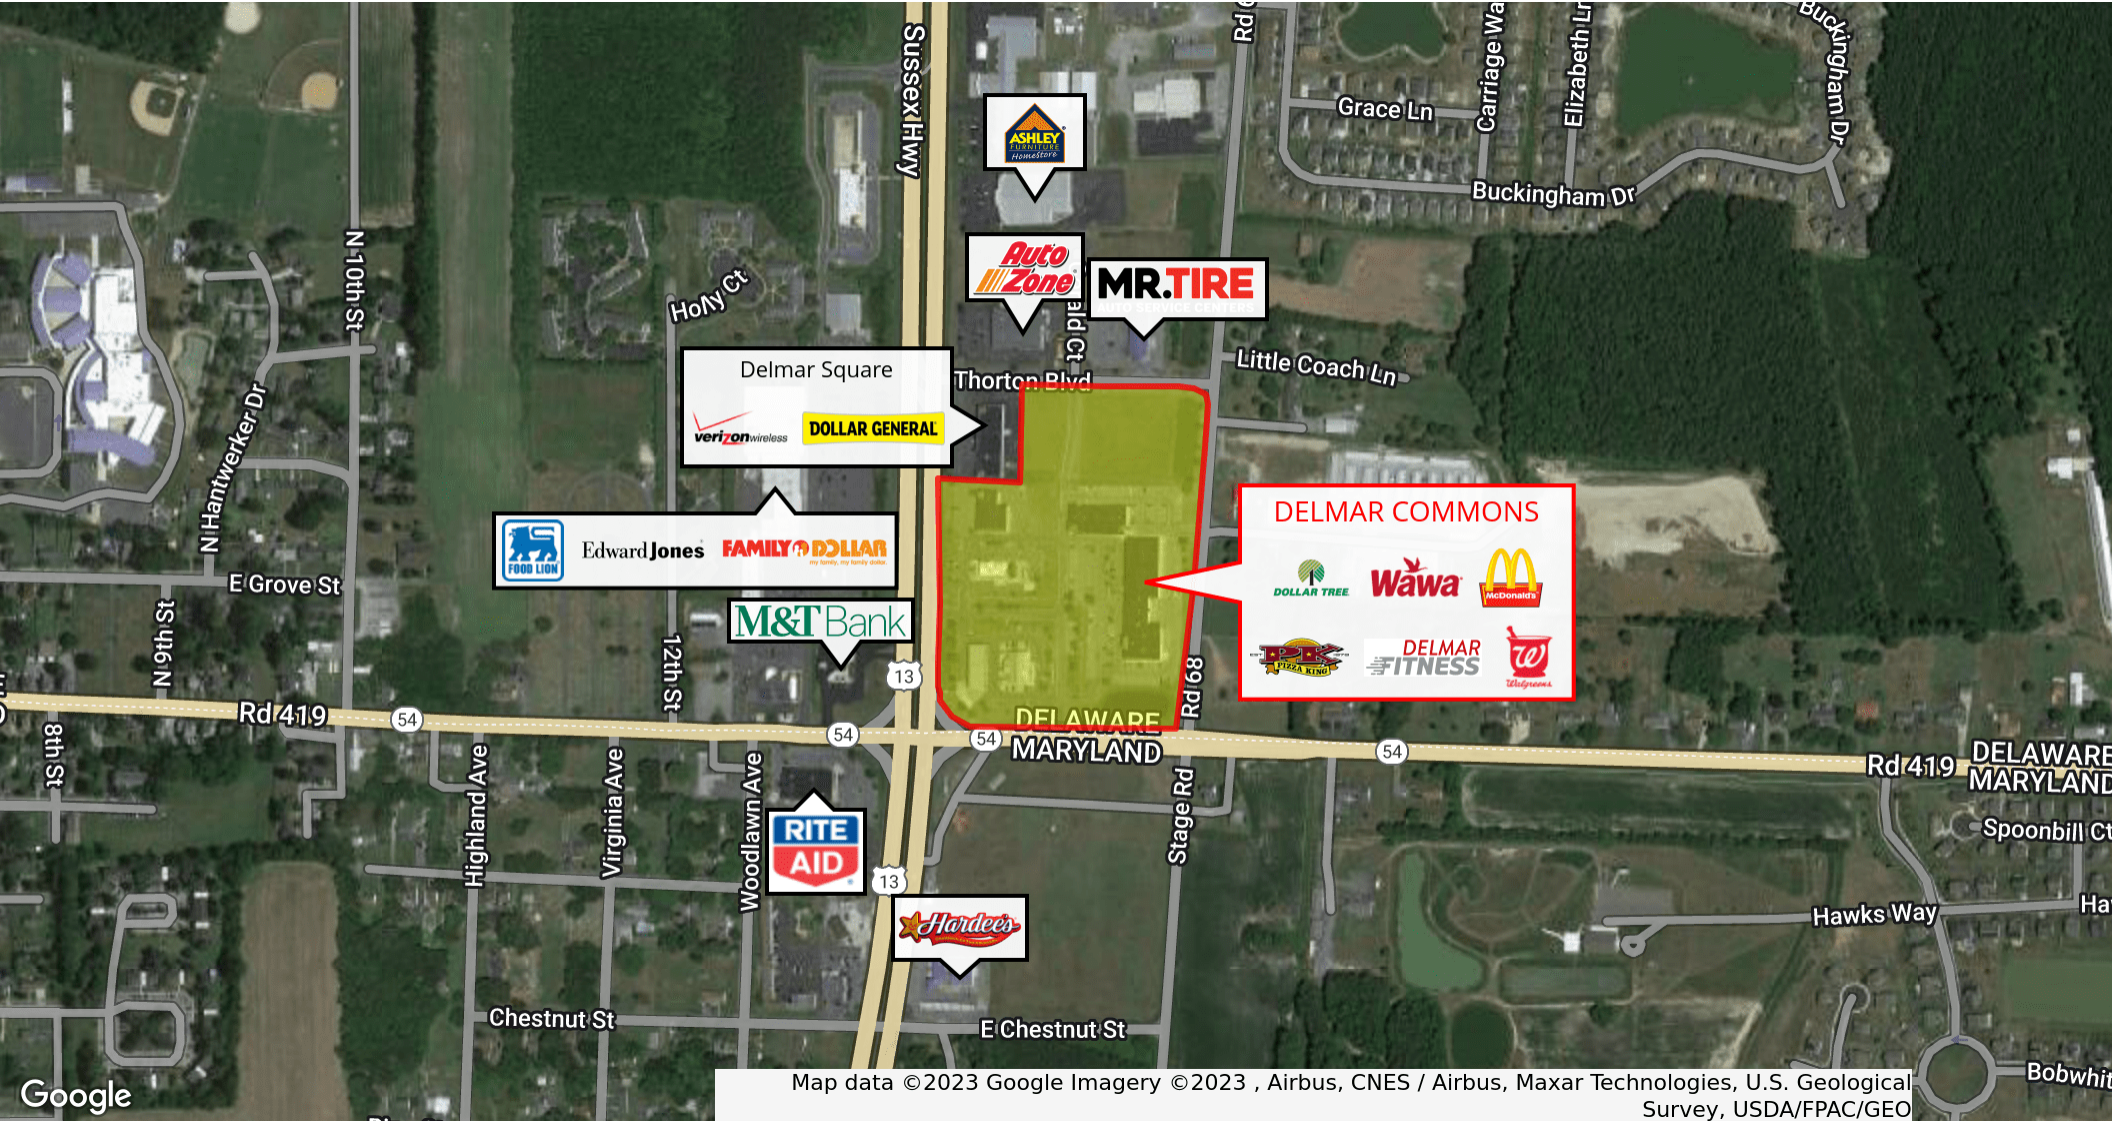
Sussex Hwy
Rd
Carriage Wa
Elizabeth Ln
Buckingham Dr
Grace Ln
Buckingham Dr
ASHLEY FURNITURE HomeStore
AutoZone
MR.TIRE
Holly Ct
N 10th St
ald Ct
Little Coach Ln
Delmar Square
verizon wireless
DOLLAR GENERAL
Thorton Blvd
N Hantwerker Dr
FOOD LION
Edward Jones
FAMILY DOLLAR
DELMAR COMMONS
DOLLAR TREE
Wawa
McDonald's
PIZZA KING
DELMAR FITNESS
Walgreens
E Grove St
N 9th St
M&T Bank
12th St
13
Rd 68
Rd 419
54
54
54
54
DELAWARE
MARYLAND
Rd 419
DELAWARE
MARYLAND
8th St
Highland Ave
Virginia Ave
Woodlawn Ave
RITE AID
13
Stage Rd
Spoonbill Ct
Hawks Way
Ha
Hardee's
Chestnut St
E Chestnut St
Bobwhit
Google
Map data ©2023 Google Imagery ©2023 , Airbus, CNES / Airbus, Maxar Technologies, U.S. Geological Survey, USDA/FPAC/GEO